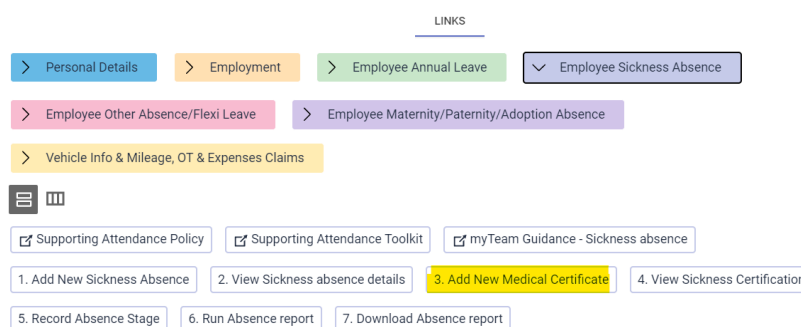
LINKS

Personal Details

Employment

Employee Annual Leave

Employee Sickness Absence

Employee Other Absence/Flexi Leave

Employee Maternity/Paternity/Adoption Absence

Vehicle Info & Mileage, OT & Expenses Claims

Supporting Attendance Policy

Supporting Attendance Toolkit

myTeam Guidance - Sickness absence

1. Add New Sickness Absence

2. View Sickness absence details

3. Add New Medical Certificate

4. View Sickness Certificatio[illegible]

5. Record Absence Stage

6. Run Absence report

7. Download Absence report